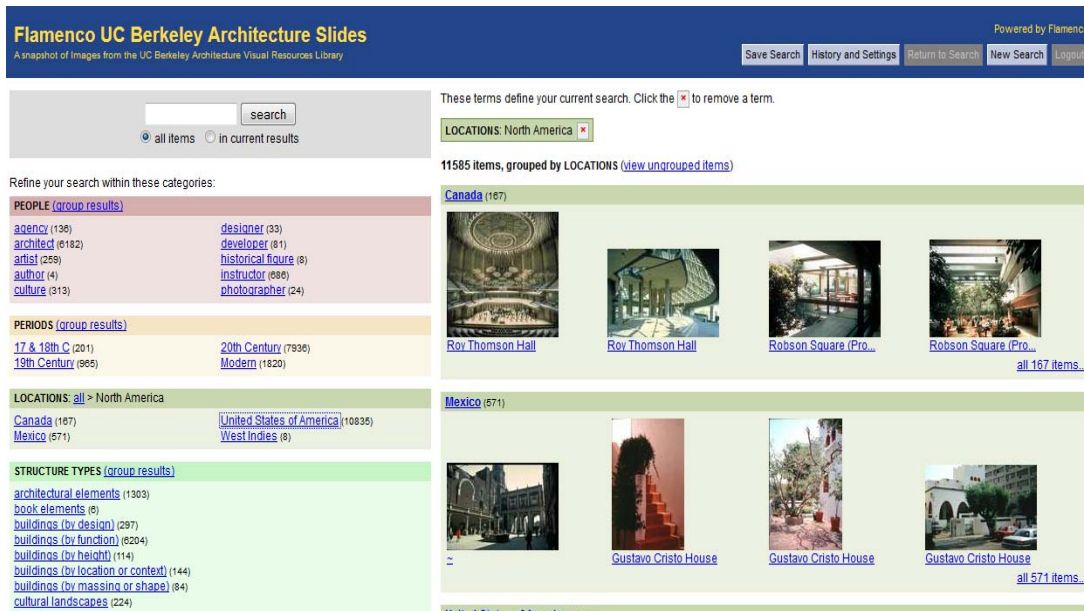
Flamenco UC Berkeley Architecture Slides
A snapshot of Images from the UC Berkeley Architecture Visual Resources Library

Powered by Flamenc

Save Search History and Settings Return to Search New Search Logout

search
all items in current results

Refine your search within these categories:

PEOPLE (group results)
agency (136)
architect (6182)
artist (259)
author (4)
culture (313)
designer (33)
developer (81)
historical figure (8)
instructor (686)
photographer (24)

PERIODS (group results)
17 & 18th C (201)
19th Century (965)
20th Century (7936)
Modern (1820)

LOCATIONS: all > North America
Canada (167)
Mexico (571)
United States of America (10835)
West Indies (8)

STRUCTURE TYPES (group results)
architectural elements (1303)
book elements (6)
buildings (by design) (297)
buildings (by function) (6204)
buildings (by height) (114)
buildings (by location or context) (144)
buildings (by massing or shape) (84)
cultural landscapes (224)

These terms define your current search. Click the × to remove a term.

LOCATIONS: North America ×

11585 items, grouped by LOCATIONS (view ungrouped items)

Canada (167)
Roy Thomson Hall
Roy Thomson Hall
Robson Square (Pro...
Robson Square (Pro...
all 167 items...

Mexico (571)
~
Gustavo Cristo House
Gustavo Cristo House
Gustavo Cristo House
all 571 items...

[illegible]